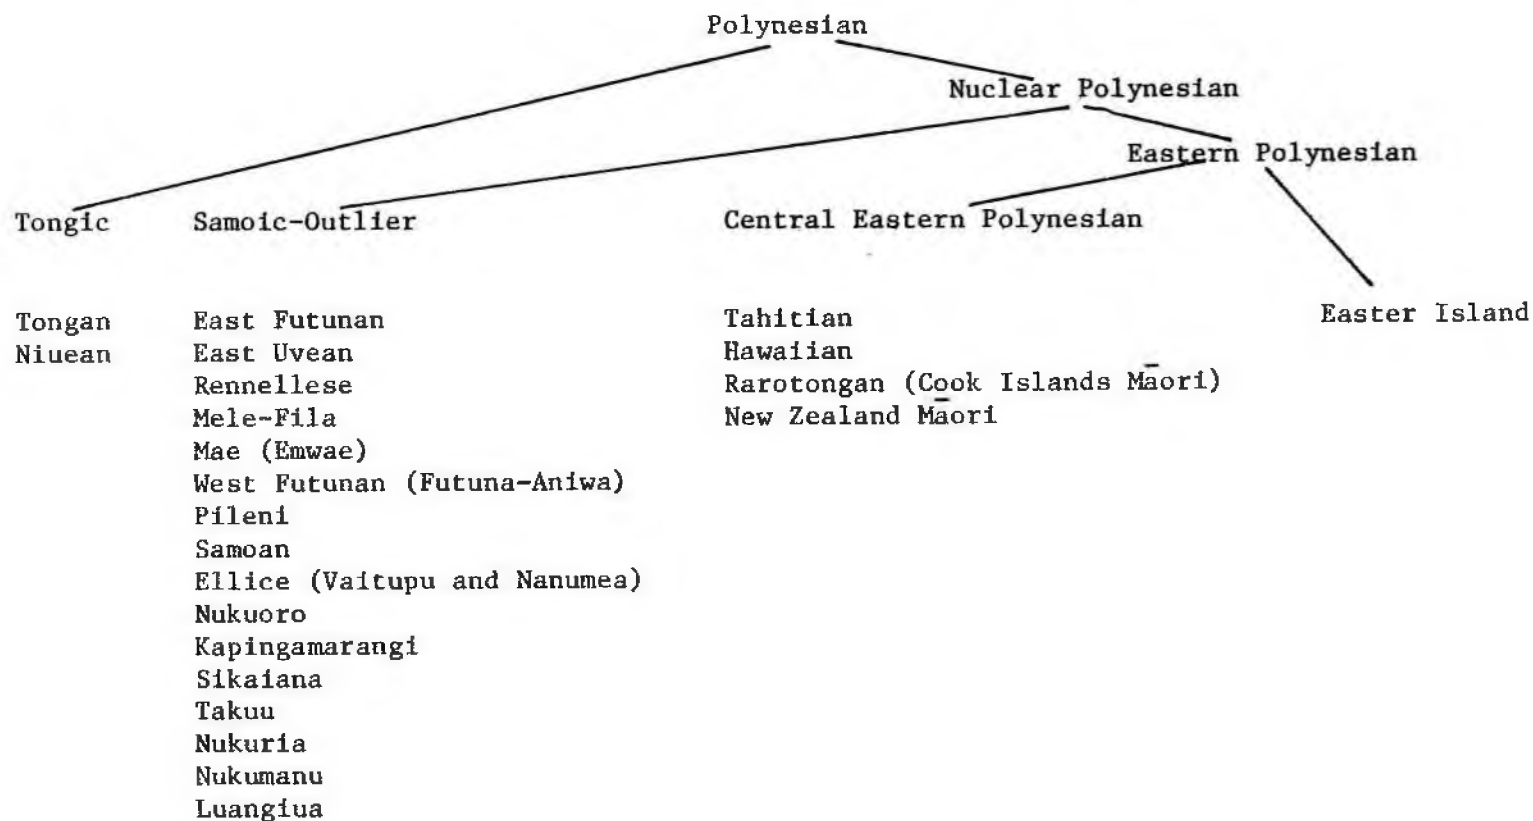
Polynesian

Nuclear Polynesian

Eastern Polynesian

Tongic

Tongan
Niuean

Samoic-Outlier

East Futunan
East Uvean
Rennellese
Mele-Fila
Mae (Emwae)
West Futunan (Futuna-Aniwa)
Pileni
Samoan
Ellice (Vaitupu and Nanumea)
Nukuoro
Kapingamarangi
Sikaiana
Takuu
Nukuria
Nukumanu
Luangiua

Central Eastern Polynesian

Tahitian
Hawaiian
Rarotongan (Cook Islands Māori)
New Zealand Māori

Easter Island